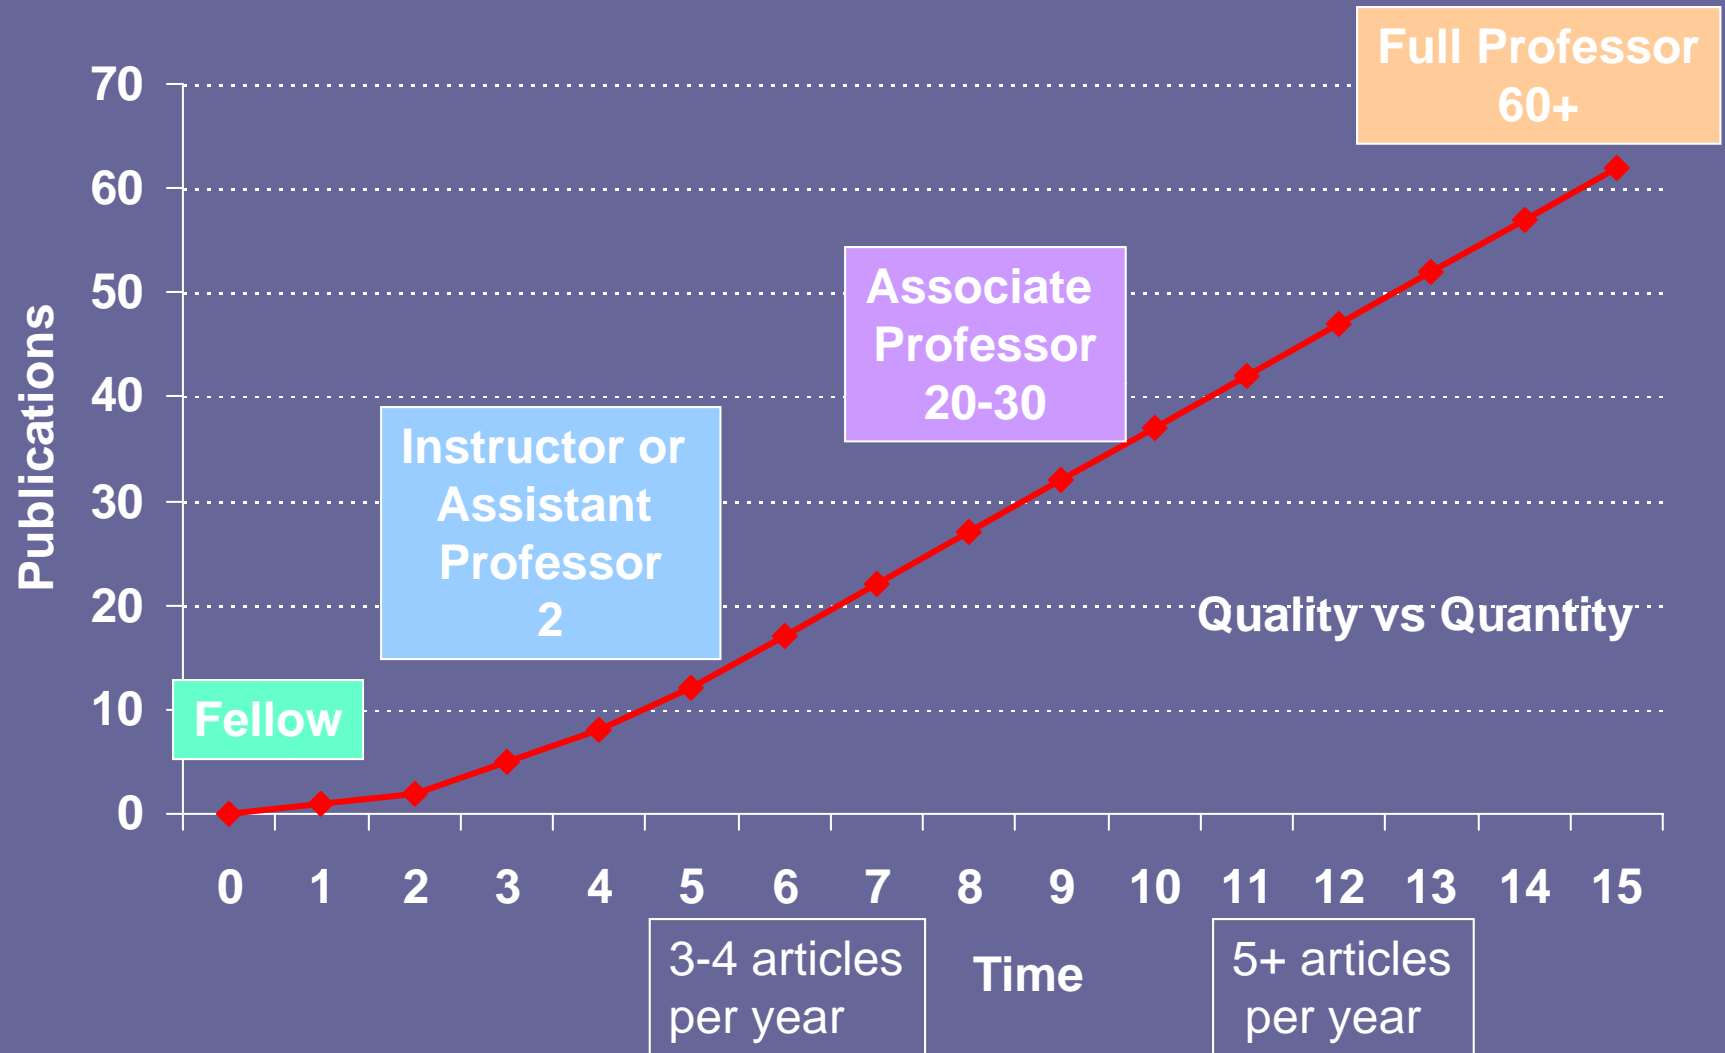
Full Professor
60+

70
60
50
40
30
20
10
0

Publications

Associate Professor
20-30

Instructor or Assistant Professor
2

Quality vs Quantity

Fellow

0 1 2 3 4 5 6 7 8 9 10 11 12 13 14 15

3-4 articles per year

Time

5+ articles per year